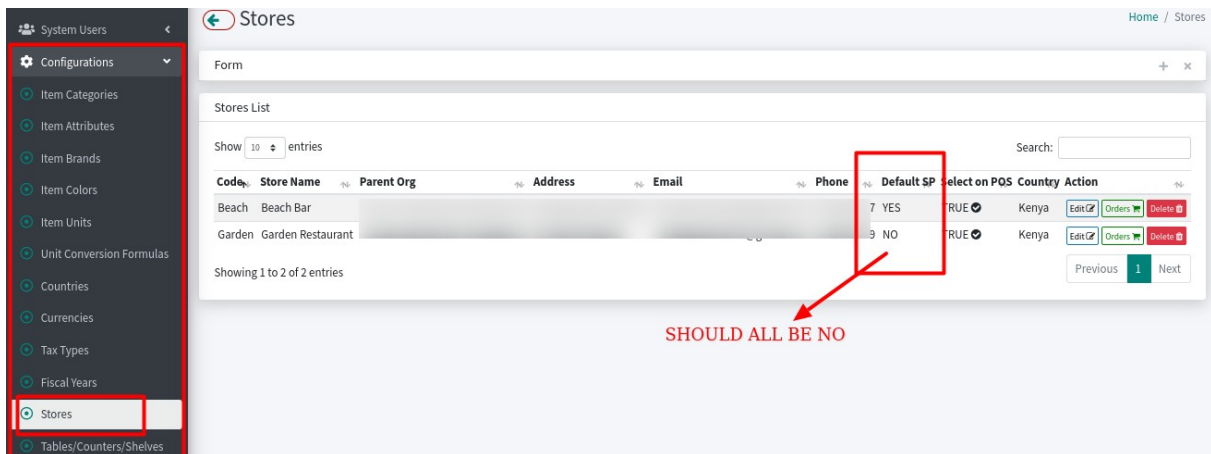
System Users
Configurations
Item Categories
Item Attributes
Item Brands
Item Colors
Item Units
Unit Conversion Formulas
Countries
Currencies
Tax Types
Fiscal Years
Stores
Tables/Counters/Shelves

Stores

Home / Stores

Form

Stores List

Show 10 entries

Search:

| Code | Store Name | Parent Org | Address | Email | Phone | Default SP | Select on POS | Country | Action |
|---|---|---|---|---|---|---|---|---|---|
| Beach | Beach Bar | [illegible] | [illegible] | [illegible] | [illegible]7 | YES | TRUE | Kenya | Edit Orders Delete |
| Garden | Garden Restaurant | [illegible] | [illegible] | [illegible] | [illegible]9 | NO | TRUE | Kenya | Edit Orders Delete |

Showing 1 to 2 of 2 entries

Previous 1 Next

SHOULD ALL BE NO